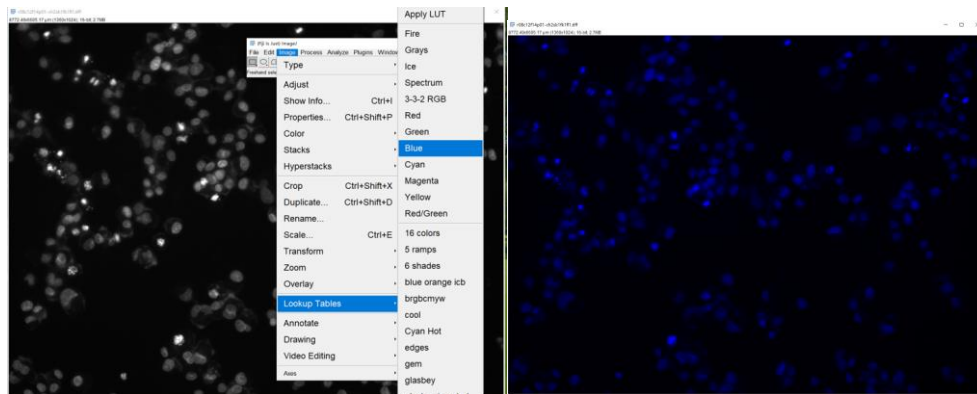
(Fiji Is Just) ImageJ
File Edit Image Process Analyze Plugins Window
Freehand sele

Type
Adjust
Show Info... Ctrl+I
Properties... Ctrl+Shift+P
Color
Stacks
Hyperstacks
Crop Ctrl+Shift+X
Duplicate... Ctrl+Shift+D
Rename...
Scale... Ctrl+E
Transform
Zoom
Overlay
Lookup Tables
Annotate
Drawing
Video Editing
Axes

Apply LUT
Fire
Grays
Ice
Spectrum
3-3-2 RGB
Red
Green
Blue
Cyan
Magenta
Yellow
Red/Green
16 colors
5 ramps
6 shades
blue orange icb
brgbcmyw
cool
Cyan Hot
edges
gem
glasbey